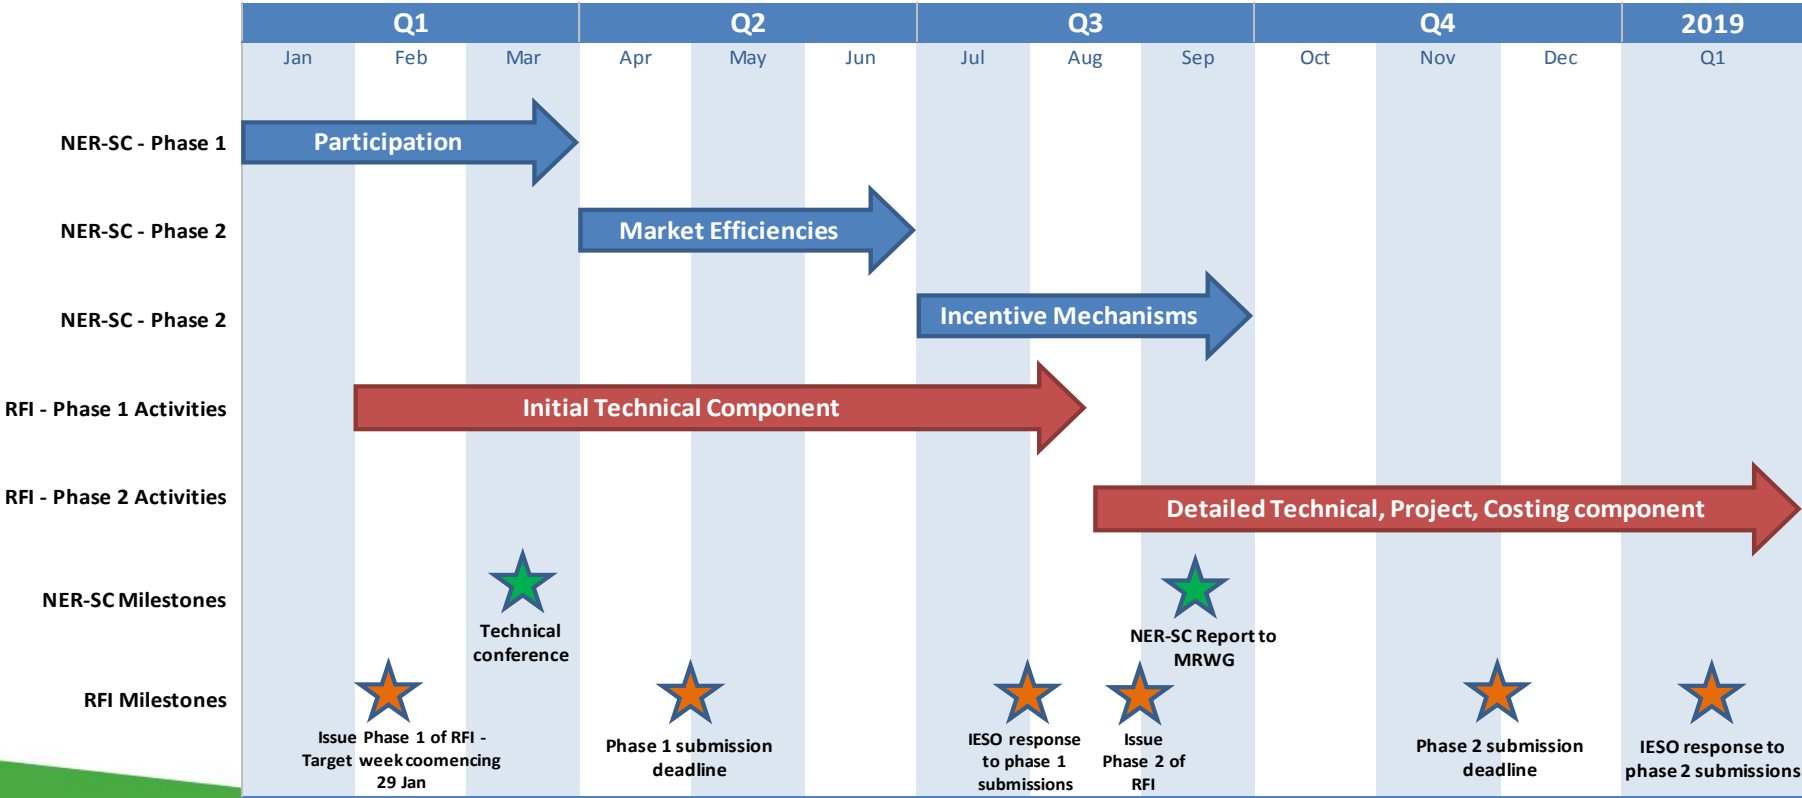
| Q1 | | | Q2 | | | Q3 | | | Q4 | | | 2019 |
|---|---|---|---|---|---|---|---|---|---|---|---|---|
| Jan | Feb | Mar | Apr | May | Jun | Jul | Aug | Sep | Oct | Nov | Dec | Q1 |

NER-SC - Phase 1
Participation

NER-SC - Phase 2
Market Efficiencies

NER-SC - Phase 2
Incentive Mechanisms

RFI - Phase 1 Activities
Initial Technical Component

RFI - Phase 2 Activities
Detailed Technical, Project, Costing component

NER-SC Milestones
Technical conference
NER-SC Report to MRWG

RFI Milestones
Issue Phase 1 of RFI - Target week coomencing 29 Jan
Phase 1 submission deadline
IESO response to phase 1 submissions
Issue Phase 2 of RFI
Phase 2 submission deadline
IESO response to phase 2 submissions